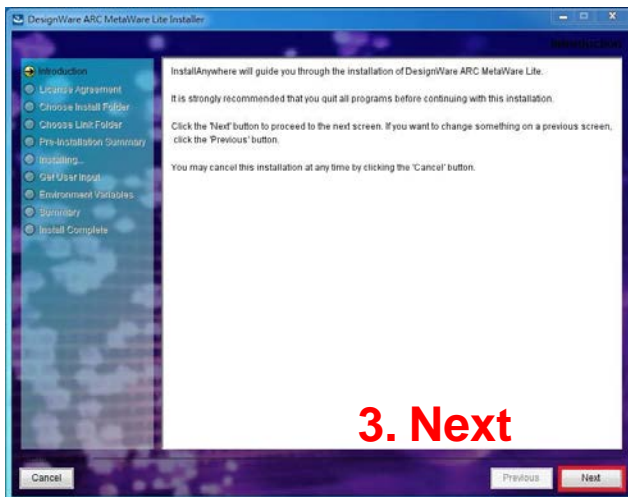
DesignWare ARC MetaWare Lite Installer

Introduction

Introduction
License Agreement
Choose Install Folder
Choose Link Folder
Pre-Installation Summary
Installing...
Get User Input
Environment Variables
Summary
Install Complete

InstallAnywhere will guide you through the installation of DesignWare ARC MetaWare Lite.

It is strongly recommended that you quit all programs before continuing with this installation.

Click the 'Next' button to proceed to the next screen. If you want to change something on a previous screen, click the 'Previous' button.

You may cancel this installation at any time by clicking the 'Cancel' button.

3. Next

Cancel

Previous

Next